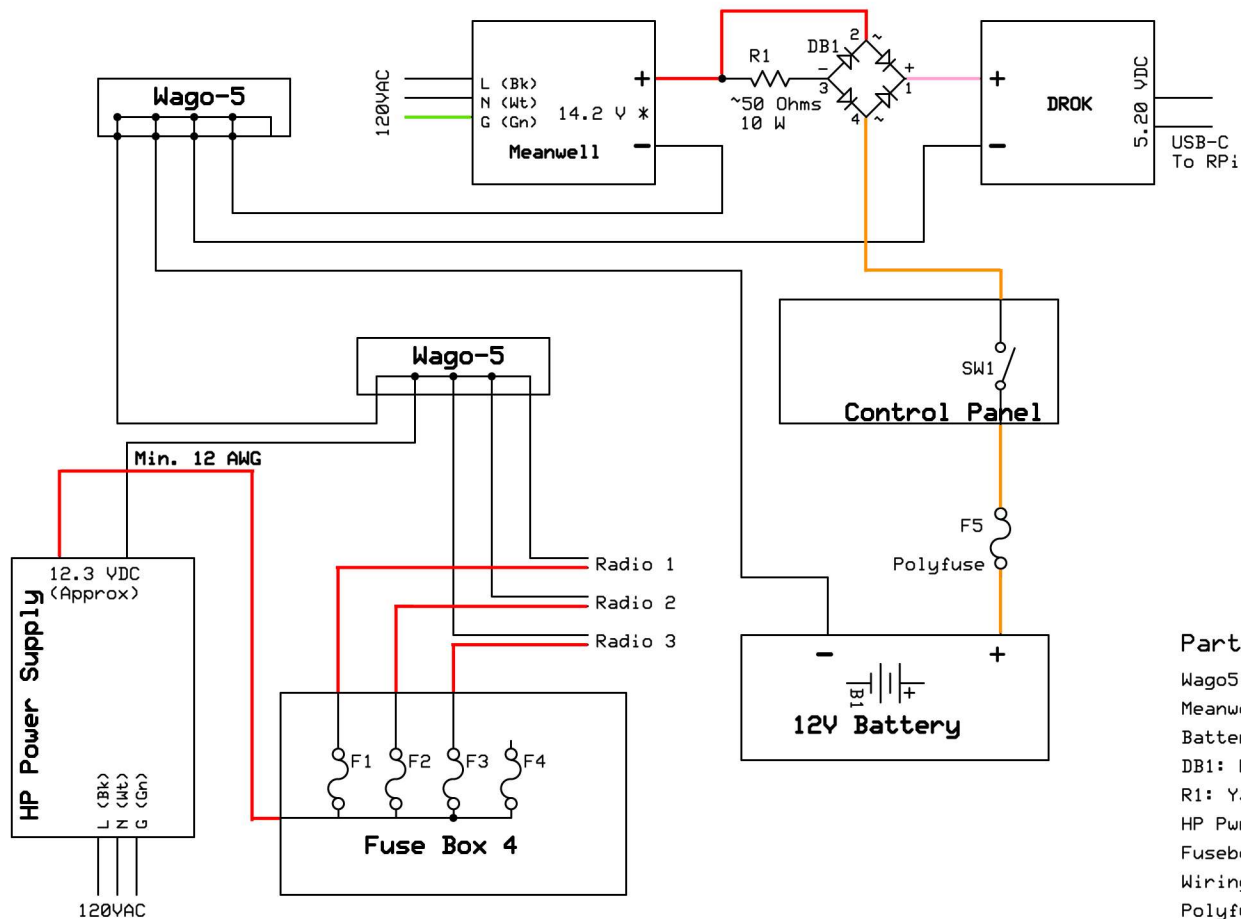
Wago-5

120VAC

L (Bk)
N (Wt)
G (Gn)

14.2 V ✱

Meanwell

+

−

R1

~50 Ohms
10 W

DB1

2
~
−
3
+
1
4
~

+

−

DROK

5.20 VDC

USB-C
To RPi

Control Panel

SW1

Wago-5

Min. 12 AWG

12.3 VDC
(Approx)

HP Power Supply

L (Bk)
N (Wt)
G (Gn)

120VAC

Radio 1
Radio 2
Radio 3

F1
F2
F3
F4

Fuse Box 4

F5

Polyfuse

−

+

B1

+

12V Battery

Part

Wago5
Meanw
Batter
DB1: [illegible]
R1: Y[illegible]
HP Pw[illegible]
Fusebo
Wiring
Polyfu